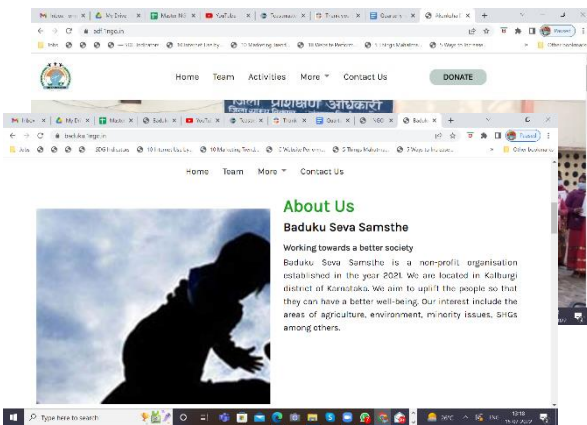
Home Team Activities More Contact Us DONATE

Home Team More Contact Us

About Us

Baduku Seva Samsthe

Working towards a better society

Baduku Seva Samsthe is a non-profit organisation established in the year 2021. We are located in Kalburgi district of Karnataka. We aim to uplift the people so that they can have a better well-being. Our interest include the areas of agriculture, environment, minority issues, SHGs among others.

Type here to search